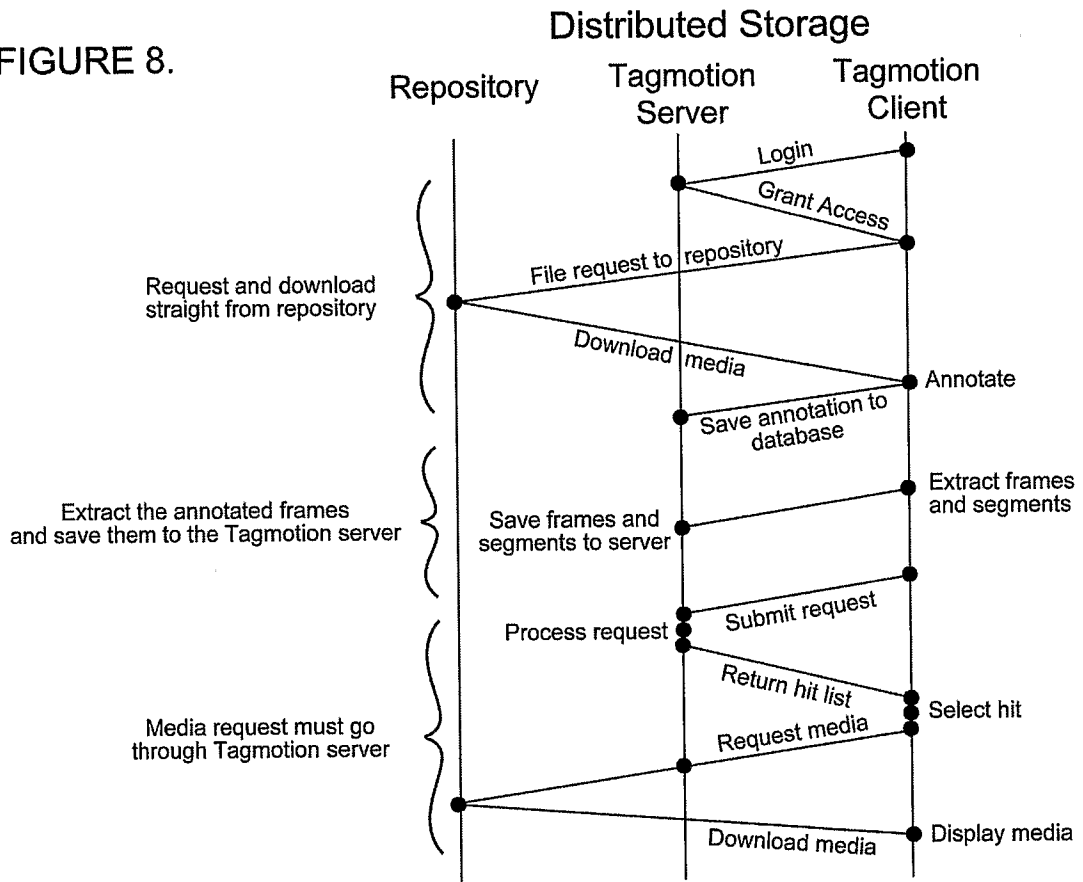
FIGURE 8.

Distributed Storage

Repository

Tagmotion Server

Tagmotion Client

Login

Grant Access

Request and download straight from repository

File request to repository

Download media

Annotate

Save annotation to database

Extract the annotated frames and save them to the Tagmotion server

Extract frames and segments

Save frames and segments to server

Submit request

Process request

Return hit list

Select hit

Media request must go through Tagmotion server

Request media

Download media

Display media